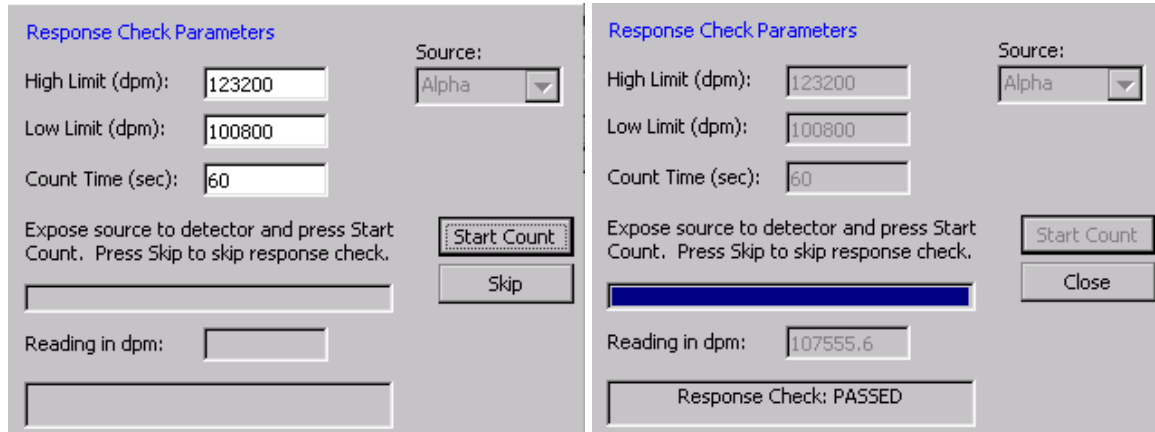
Response Check Parameters

Source:

Alpha

High Limit (dpm): 123200

Low Limit (dpm): 100800

Count Time (sec): 60

Expose source to detector and press Start Count. Press Skip to skip response check.

Start Count

Skip

Reading in dpm:

Response Check Parameters

Source:

Alpha

High Limit (dpm): 123200

Low Limit (dpm): 100800

Count Time (sec): 60

Expose source to detector and press Start Count. Press Skip to skip response check.

Start Count

Close

Reading in dpm: 107555.6

Response Check: PASSED